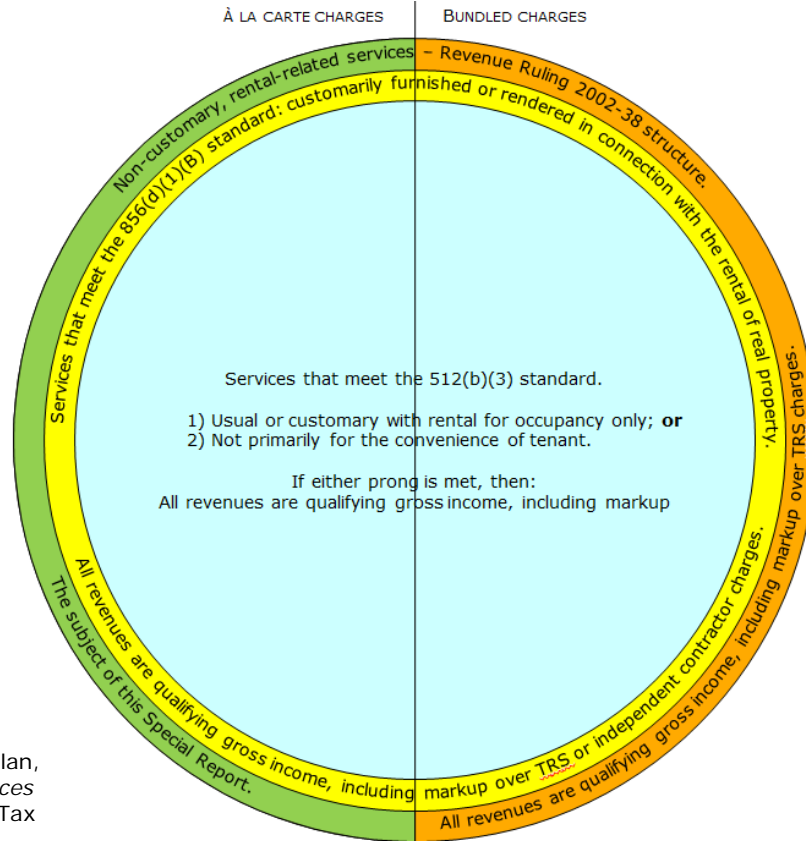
À LA CARTE CHARGES

BUNDLED CHARGES

Non-customary, rental-related services – Revenue Ruling 2002-38 structure.

Services that meet the 856(d)(1)(B) standard: customarily furnished or rendered in connection with the rental of real property.

Services that meet the 512(b)(3) standard.

1) Usual or customary with rental for occupancy only; **or**
2) Not primarily for the convenience of tenant.

If either prong is met, then:
All revenues are qualifying gross income, including markup

All revenues are qualifying gross income, including markup over TRS or independent contractor charges.

All revenues are qualifying gross income, including markup over TRS charges.

The subject of this Special Report.

All revenues are qualifying gross income, including markup over TRS charges.

lan,
ces
Tax